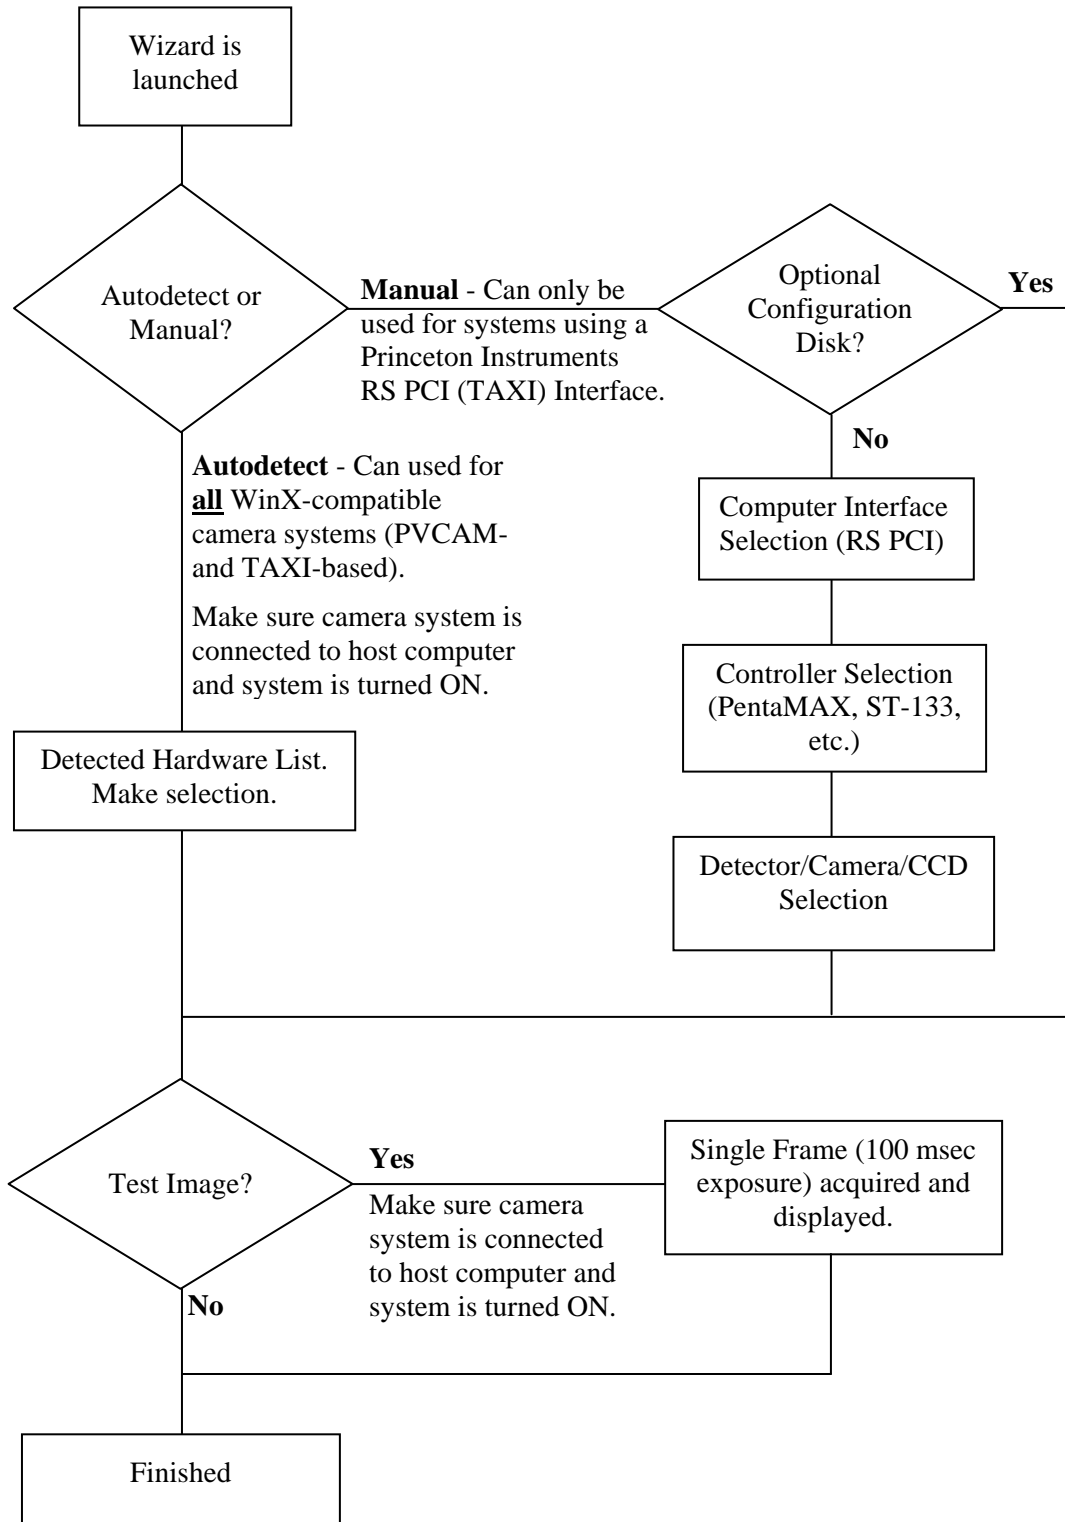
Wizard is launched

Autodetect or Manual?

**Manual** - Can only be used for systems using a Princeton Instruments RS PCI (TAXI) Interface.

Optional Configuration Disk?

Yes

No

Computer Interface Selection (RS PCI)

Controller Selection (PentaMAX, ST-133, etc.)

Detector/Camera/CCD Selection

**Autodetect** - Can used for **all** WinX-compatible camera systems (PVCAM- and TAXI-based).

Make sure camera system is connected to host computer and system is turned ON.

Detected Hardware List. Make selection.

Test Image?

Yes

Make sure camera system is connected to host computer and system is turned ON.

Single Frame (100 msec exposure) acquired and displayed.

No

Finished